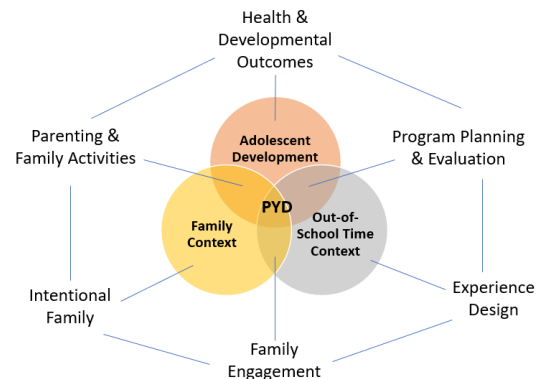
Health & Developmental Outcomes

Parenting & Family Activities

Program Planning & Evaluation

Adolescent Development

PYD

Family Context

Out-of-School Time Context

Intentional Family

Experience Design

Family Engagement